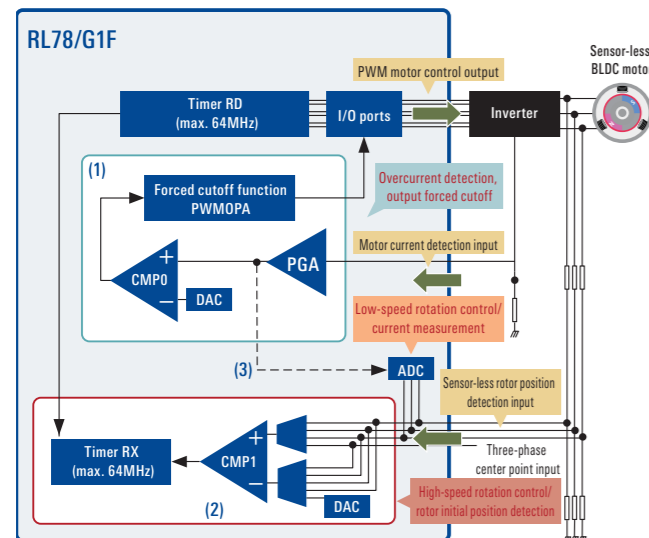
RL78/G1F

Sensor-less BLDC motor

PWM motor control output

Timer RD (max. 64MHz)

I/O ports

Inverter

(1)

Forced cutoff function PWMOPA

Overcurrent detection, output forced cutoff

Motor current detection input

+

CMP0

−

DAC

PGA

Low-speed rotation control/ current measurement

(3)

ADC

Sensor-less rotor position detection input

Timer RX (max. 64MHz)

+

CMP1

−

Three-phase center point input

DAC

(2)

High-speed rotation control/ rotor initial position detection